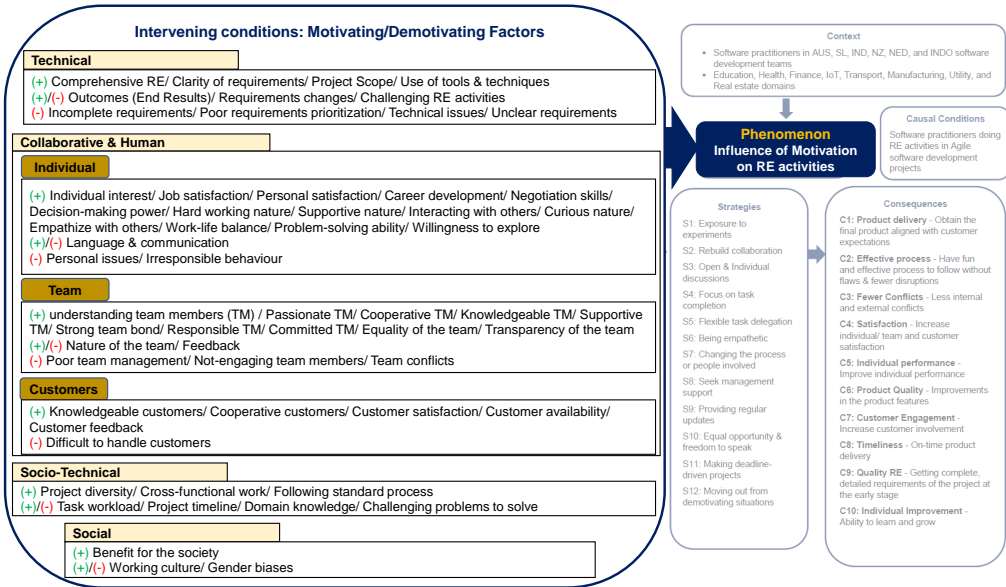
Intervening conditions: Motivating/Demotivating Factors

Technical

(+) Comprehensive RE/ Clarity of requirements/ Project Scope/ Use of tools & techniques
(+)/(-) Outcomes (End Results)/ Requirements changes/ Challenging RE activities
(-) Incomplete requirements/ Poor requirements prioritization/ Technical issues/ Unclear requirements

Collaborative & Human

Individual

(+) Individual interest/ Job satisfaction/ Personal satisfaction/ Career development/ Negotiation skills/ Decision-making power/ Hard working nature/ Supportive nature/ Interacting with others/ Curious nature/ Empathize with others/ Work-life balance/ Problem-solving ability/ Willingness to explore
(+)/(-) Language & communication
(-) Personal issues/ Irresponsible behaviour

Team

(+) understanding team members (TM) / Passionate TM/ Cooperative TM/ Knowledgeable TM/ Supportive TM/ Strong team bond/ Responsible TM/ Committed TM/ Equality of the team/ Transparency of the team
(+)/(-) Nature of the team/ Feedback
(-) Poor team management/ Not-engaging team members/ Team conflicts

Customers

(+) Knowledgeable customers/ Cooperative customers/ Customer satisfaction/ Customer availability/ Customer feedback
(-) Difficult to handle customers

Socio-Technical

(+) Project diversity/ Cross-functional work/ Following standard process
(+)/(-) Task workload/ Project timeline/ Domain knowledge/ Challenging problems to solve

Social

(+) Benefit for the society
(+)/(-) Working culture/ Gender biases

Context

• Software practitioners in AUS, SL, IND, NZ, NED, and INDO software development teams
• Education, Health, Finance, IoT, Transport, Manufacturing, Utility, and Real estate domains

Phenomenon
Influence of Motivation on RE activities

Causal Conditions

Software practitioners doing RE activities in Agile software development projects

Strategies

S1: Exposure to experiments
S2: Rebuild collaboration
S3: Open & Individual discussions
S4: Focus on task completion
S5: Flexible task delegation
S6: Being empathetic
S7: Changing the process or people involved
S8: Seek management support
S9: Providing regular updates
S10: Equal opportunity & freedom to speak
S11: Making deadline-driven projects
S12: Moving out from demotivating situations

Consequences

C1: Product delivery - Obtain the final product aligned with customer expectations
C2: Effective process - Have fun and effective process to follow without flaws & fewer disruptions
C3: Fewer Conflicts - Less internal and external conflicts
C4: Satisfaction - Increase individual/ team and customer satisfaction
C5: Individual performance - Improve individual performance
C6: Product Quality - Improvements in the product features
C7: Customer Engagement - Increase customer involvement
C8: Timeliness - On-time product delivery
C9: Quality RE - Getting complete, detailed requirements of the project at the early stage
C10: Individual Improvement - Ability to learn and grow